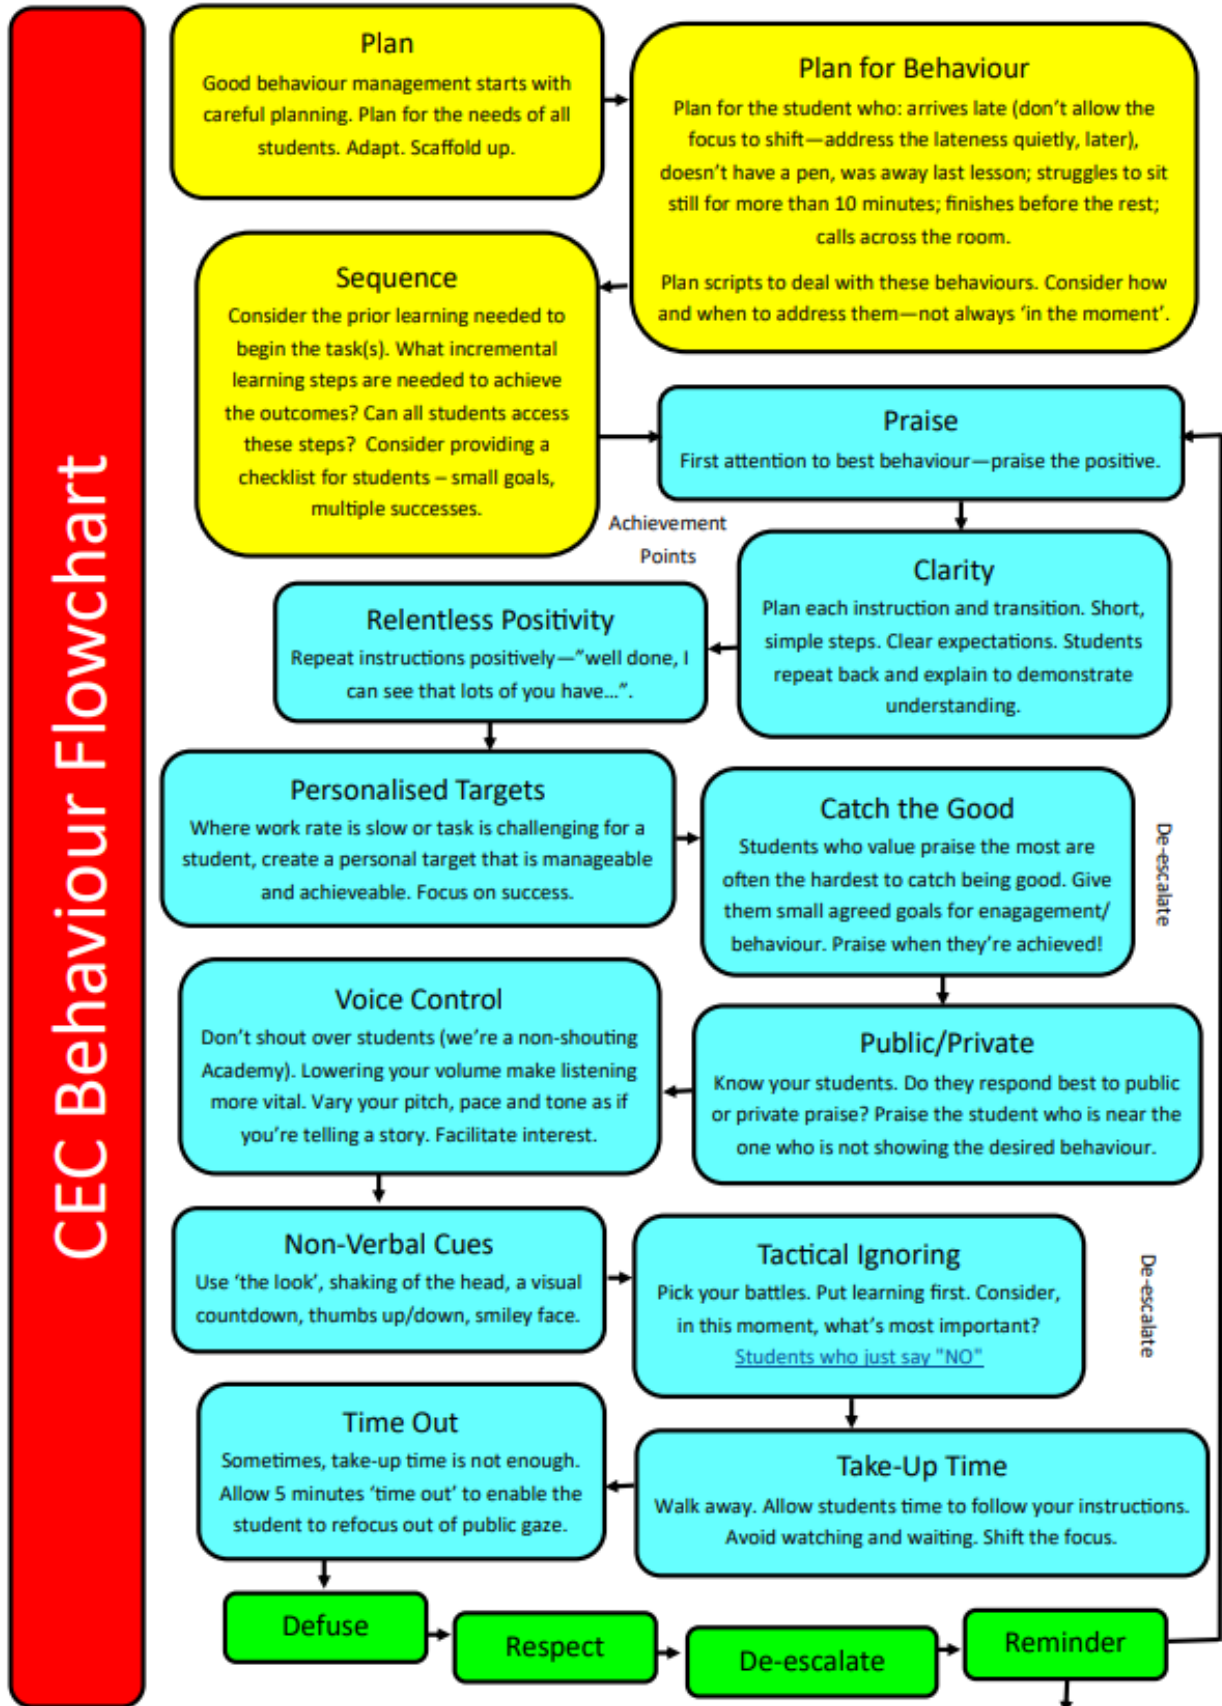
CEC Behaviour Flowchart

Plan
Good behaviour management starts with careful planning. Plan for the needs of all students. Adapt. Scaffold up.

Plan for Behaviour
Plan for the student who: arrives late (don't allow the focus to shift—address the lateness quietly, later), doesn't have a pen, was away last lesson; struggles to sit still for more than 10 minutes; finishes before the rest; calls across the room.

Plan scripts to deal with these behaviours. Consider how and when to address them—not always 'in the moment'.

Sequence
Consider the prior learning needed to begin the task(s). What incremental learning steps are needed to achieve the outcomes? Can all students access these steps? Consider providing a checklist for students – small goals, multiple successes.

Praise
First attention to best behaviour—praise the positive.

Achievement Points

Clarity
Plan each instruction and transition. Short, simple steps. Clear expectations. Students repeat back and explain to demonstrate understanding.

Relentless Positivity
Repeat instructions positively—"well done, I can see that lots of you have…".

Personalised Targets
Where work rate is slow or task is challenging for a student, create a personal target that is manageable and achieveable. Focus on success.

Catch the Good
Students who value praise the most are often the hardest to catch being good. Give them small agreed goals for enagagement/ behaviour. Praise when they're achieved!

De-escalate

Voice Control
Don't shout over students (we're a non-shouting Academy). Lowering your volume make listening more vital. Vary your pitch, pace and tone as if you're telling a story. Facilitate interest.

Public/Private
Know your students. Do they respond best to public or private praise? Praise the student who is near the one who is not showing the desired behaviour.

Non-Verbal Cues
Use 'the look', shaking of the head, a visual countdown, thumbs up/down, smiley face.

Tactical Ignoring
Pick your battles. Put learning first. Consider, in this moment, what's most important?
Students who just say "NO"

De-escalate

Time Out
Sometimes, take-up time is not enough. Allow 5 minutes 'time out' to enable the student to refocus out of public gaze.

Take-Up Time
Walk away. Allow students time to follow your instructions. Avoid watching and waiting. Shift the focus.

Defuse
Respect
De-escalate
Reminder